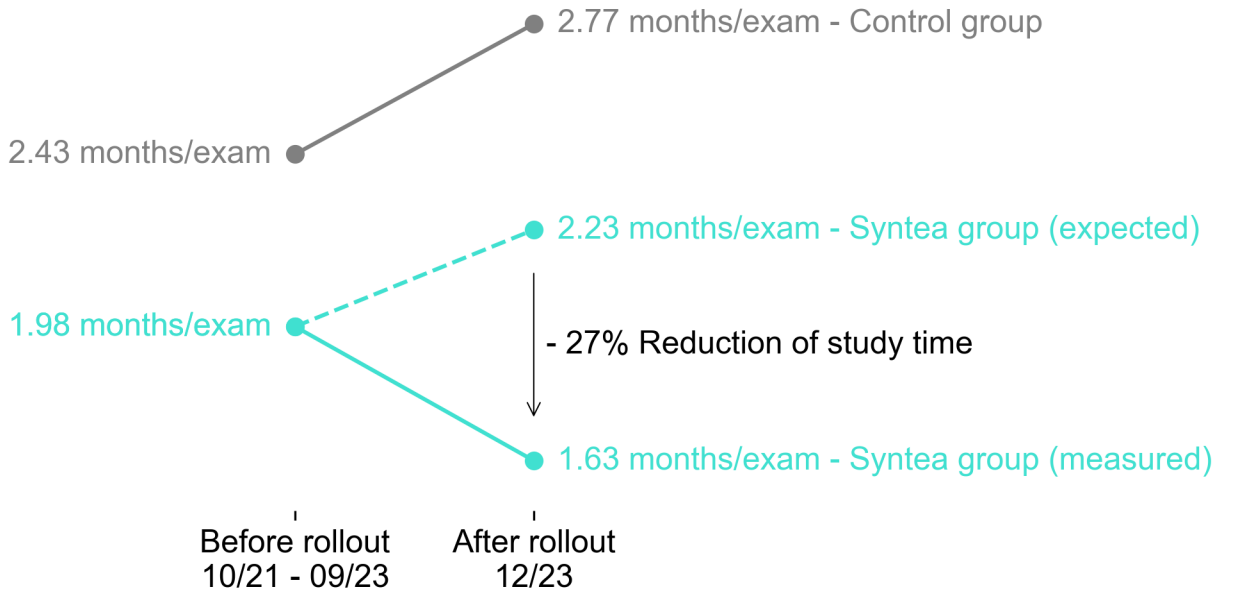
2.77 months/exam - Control group

2.43 months/exam

2.23 months/exam - Syntea group (expected)

1.98 months/exam

- 27% Reduction of study time

1.63 months/exam - Syntea group (measured)

Before rollout
10/21 - 09/23

After rollout
12/23